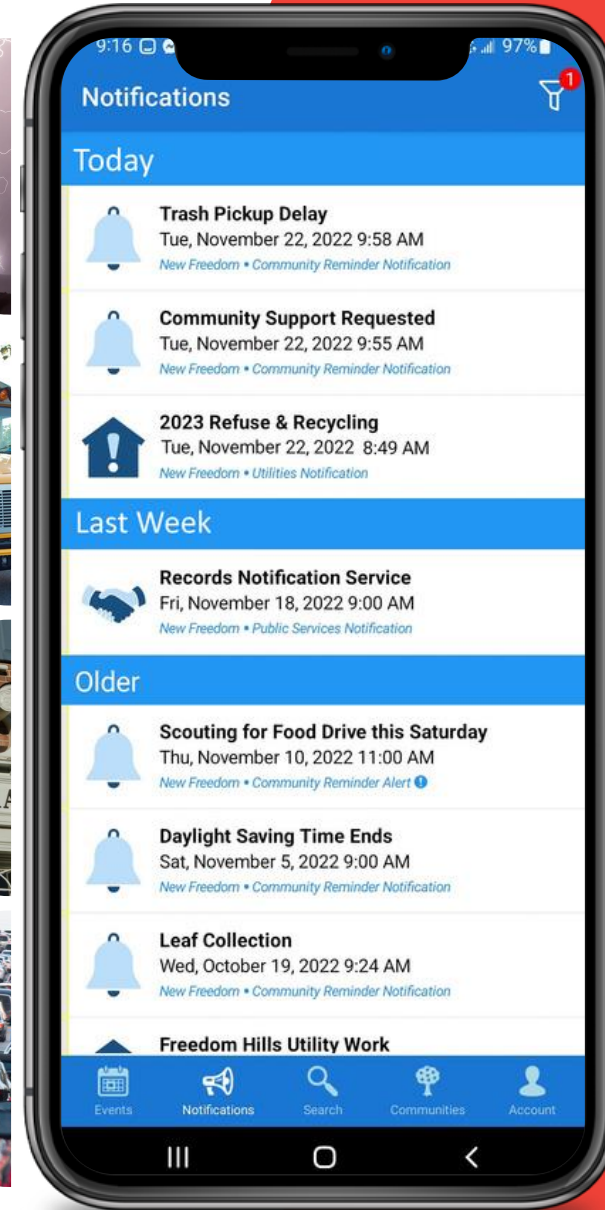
9:16

97%

Notifications

1

Today

Trash Pickup Delay
Tue, November 22, 2022 9:58 AM
New Freedom • Community Reminder Notification

Community Support Requested
Tue, November 22, 2022 9:55 AM
New Freedom • Community Reminder Notification

2023 Refuse & Recycling
Tue, November 22, 2022 8:49 AM
New Freedom • Utilities Notification

Last Week

Records Notification Service
Fri, November 18, 2022 9:00 AM
New Freedom • Public Services Notification

Older

Scouting for Food Drive this Saturday
Thu, November 10, 2022 11:00 AM
New Freedom • Community Reminder Alert

Daylight Saving Time Ends
Sat, November 5, 2022 9:00 AM
New Freedom • Community Reminder Notification

Leaf Collection
Wed, October 19, 2022 9:24 AM
New Freedom • Community Reminder Notification

Freedom Hills Utility Work

Events Notifications Search Communities Account